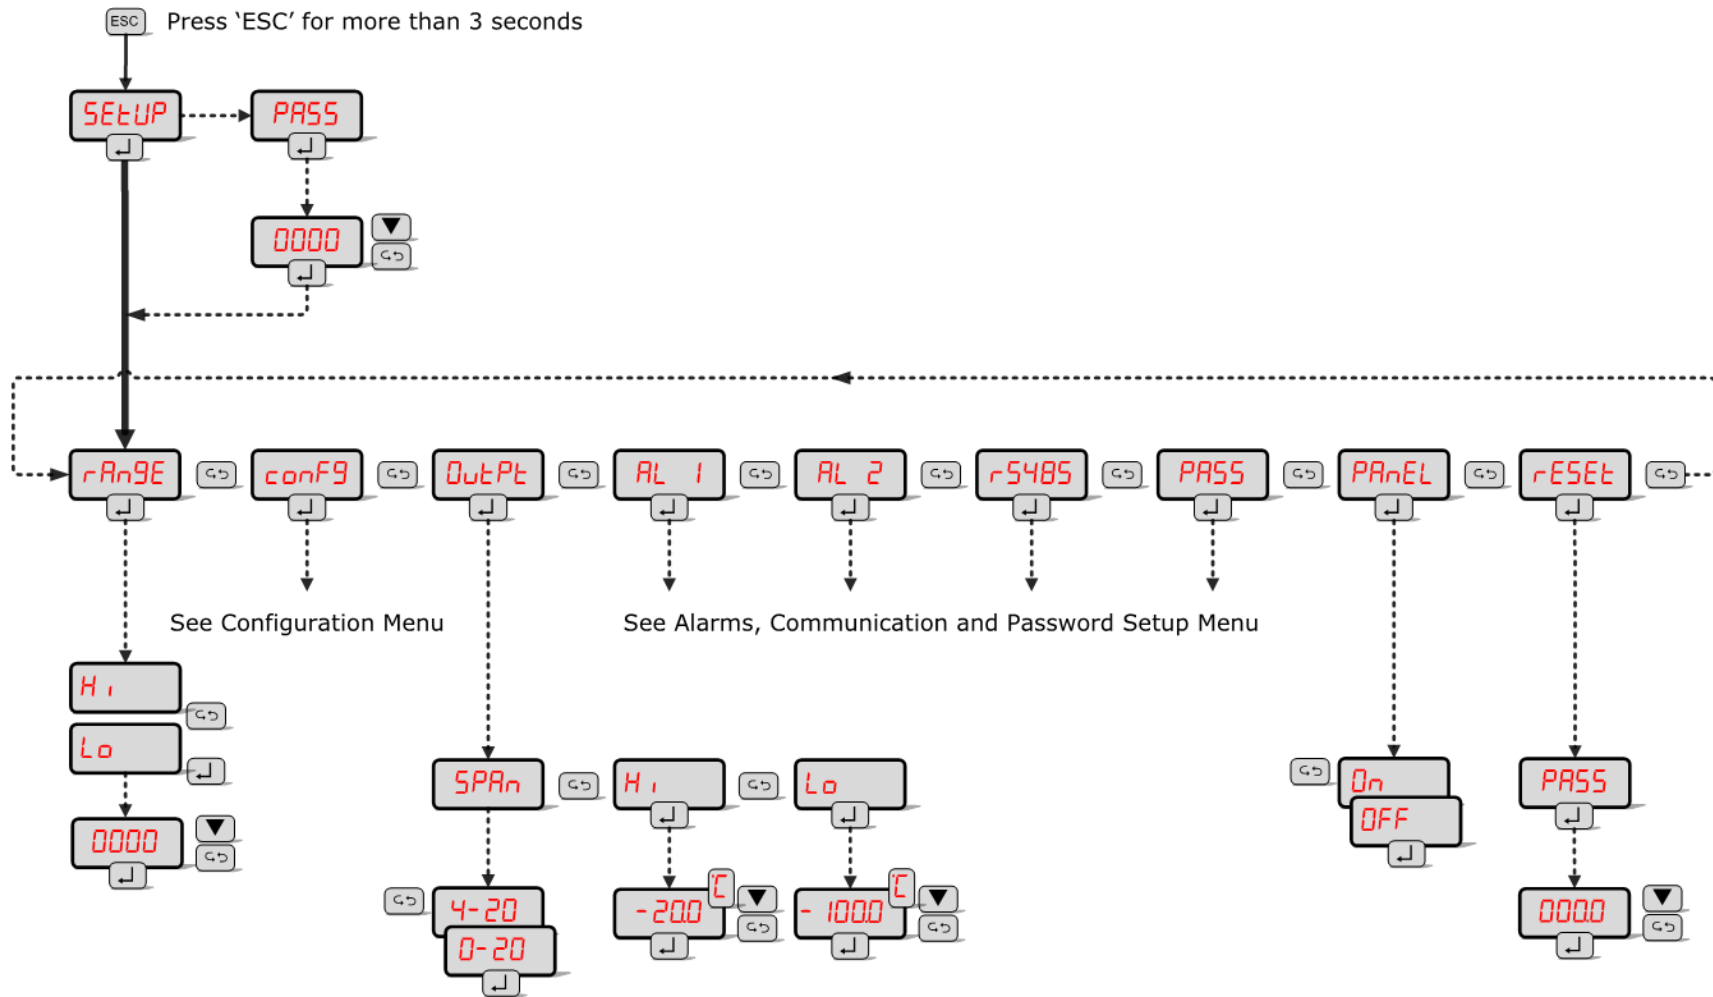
ESC Press 'ESC' for more than 3 seconds

SEtUP

PASS

0000

rAnGE

conF9

OutPt

AL 1

AL 2

r5485

PASS

PAnEL

rESEt

See Configuration Menu

See Alarms, Communication and Password Setup Menu

Hi

Lo

0000

SPAn

Hi

Lo

4-20

0-20

-20.0 °C

-100.0 °C

On

OFF

PASS

000.0